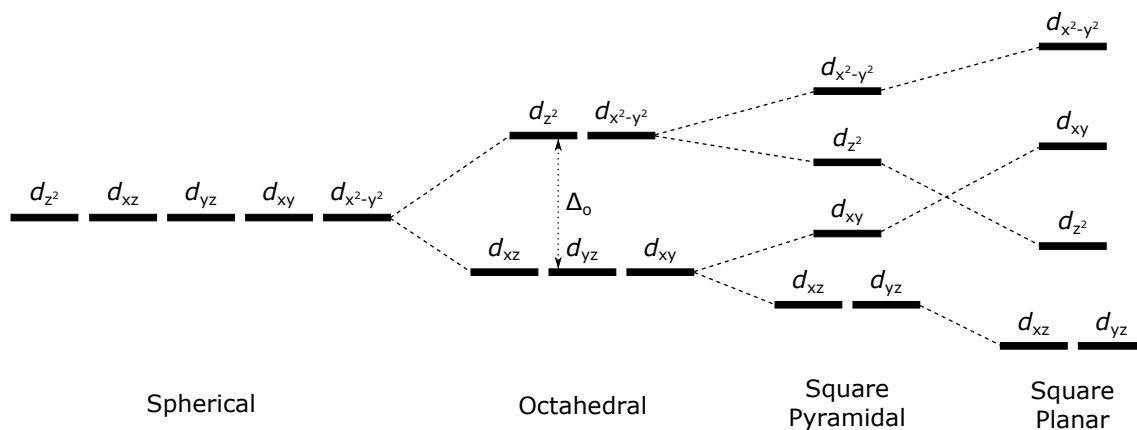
$d_{x^2-y^2}$

$d_{x^2-y^2}$

$d_{z^2}$ $d_{x^2-y^2}$

$d_{xy}$

$d_{z^2}$

$d_{z^2}$ $d_{xz}$ $d_{yz}$ $d_{xy}$ $d_{x^2-y^2}$

$\Delta_o$

$d_{xy}$

$d_{z^2}$

$d_{xz}$ $d_{yz}$ $d_{xy}$

$d_{xz}$ $d_{yz}$

$d_{xz}$ $d_{yz}$

Spherical

Octahedral

Square Pyramidal

Square Planar